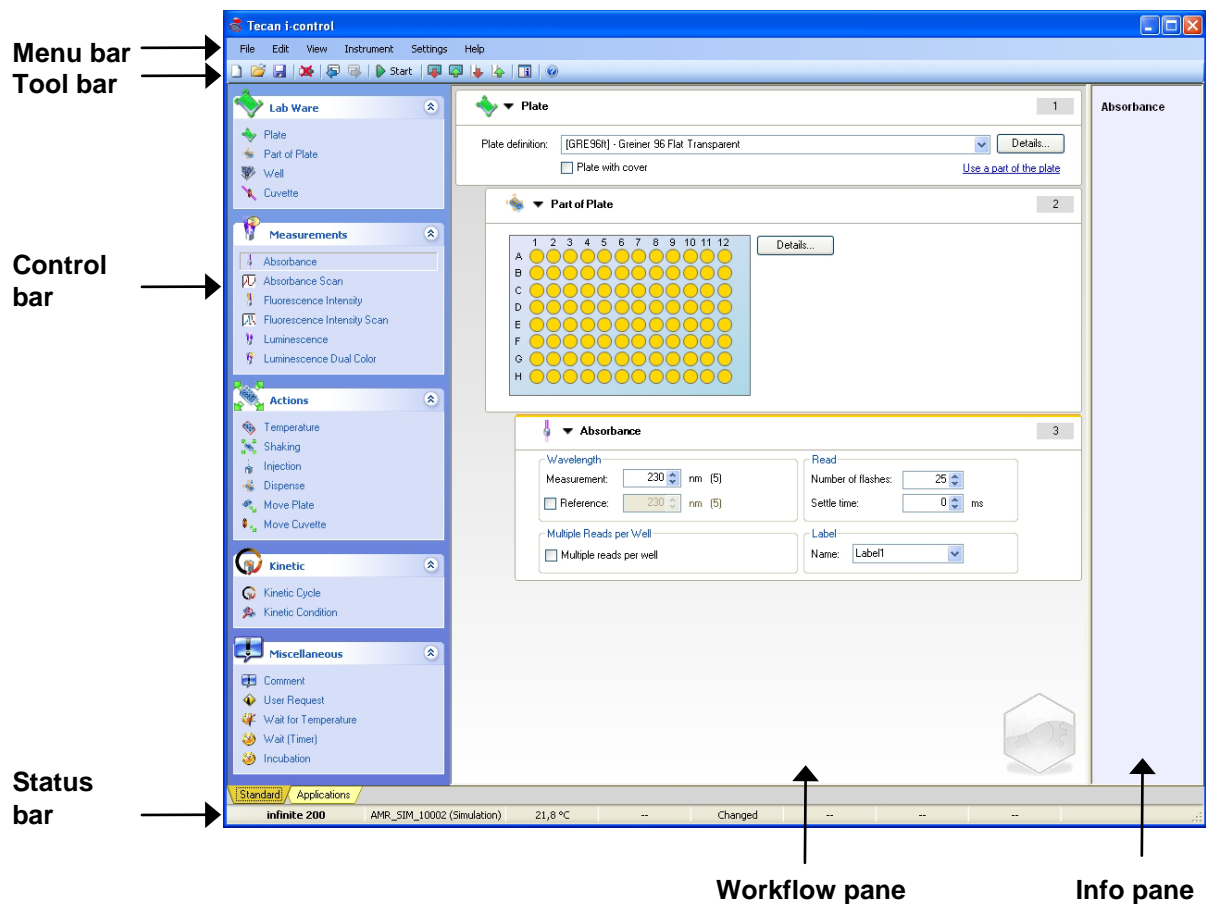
Menu bar
Tool bar

Control bar

Status bar

Tecan i-control

File Edit View Instrument Settings Help

Start

Lab Ware
Plate
Part of Plate
Well
Cuvette

Measurements
Absorbance
Absorbance Scan
Fluorescence Intensity
Fluorescence Intensity Scan
Luminescence
Luminescence Dual Color

Actions
Temperature
Shaking
Injection
Dispense
Move Plate
Move Cuvette

Kinetic
Kinetic Cycle
Kinetic Condition

Miscellaneous
Comment
User Request
Wait for Temperature
Wait (Timer)
Incubation

Standard Applications

Plate 1
Plate definition: [GRE96ft] - Greiner 96 Flat Transparent Details...
Plate with cover
Use a part of the plate

Part of Plate 2
1 2 3 4 5 6 7 8 9 10 11 12
A
B
C
D
E
F
G
H
Details...

Absorbance 3
Wavelength
Measurement: 230 nm (5)
Reference: 230 nm (5)
Read
Number of flashes: 25
Settle time: 0 ms
Multiple Reads per Well
Multiple reads per well
Label
Name: Label1

Absorbance

infinite 200 | AMR_SIM_10002 (Simulation) | 21,8 °C | -- | Changed | -- | -- | --

Workflow pane

Info pane